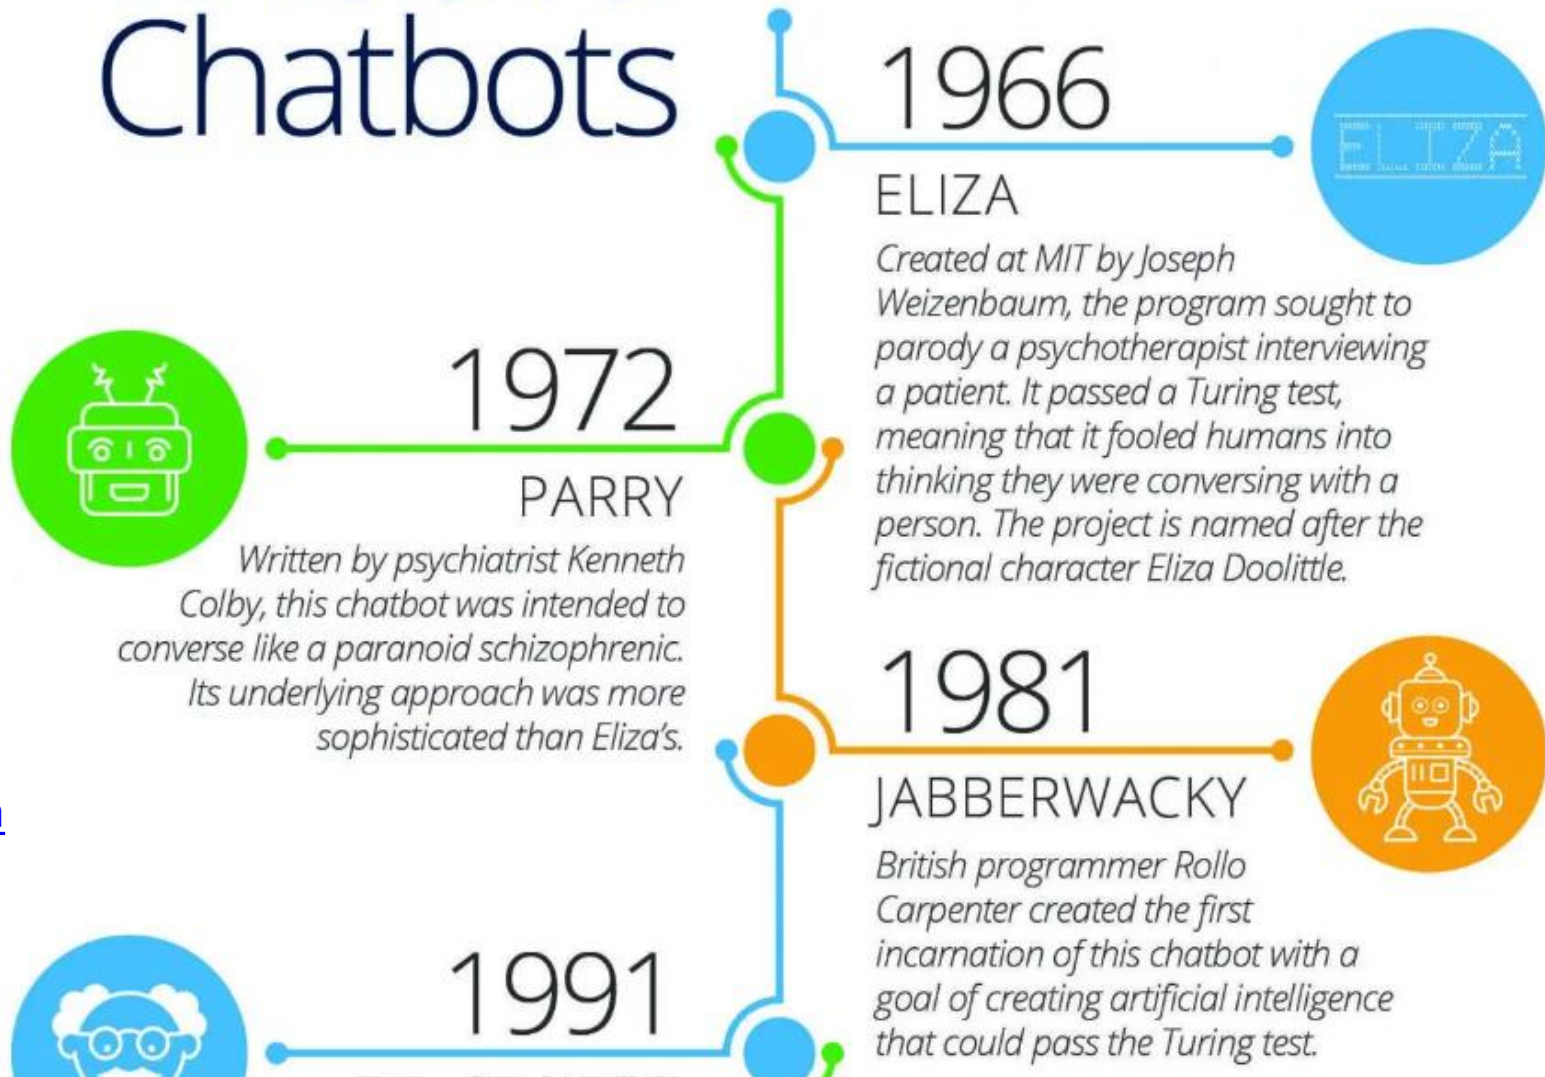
Chatbots

1966

ELIZA

ELIZA

Created at MIT by Joseph Weizenbaum, the program sought to parody a psychotherapist interviewing a patient. It passed a Turing test, meaning that it fooled humans into thinking they were conversing with a person. The project is named after the fictional character Eliza Doolittle.

1972

PARRY

Written by psychiatrist Kenneth Colby, this chatbot was intended to converse like a paranoid schizophrenic. Its underlying approach was more sophisticated than Eliza's.

1981

JABBERWACKY

British programmer Rollo Carpenter created the first incarnation of this chatbot with a goal of creating artificial intelligence that could pass the Turing test.

1991

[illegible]